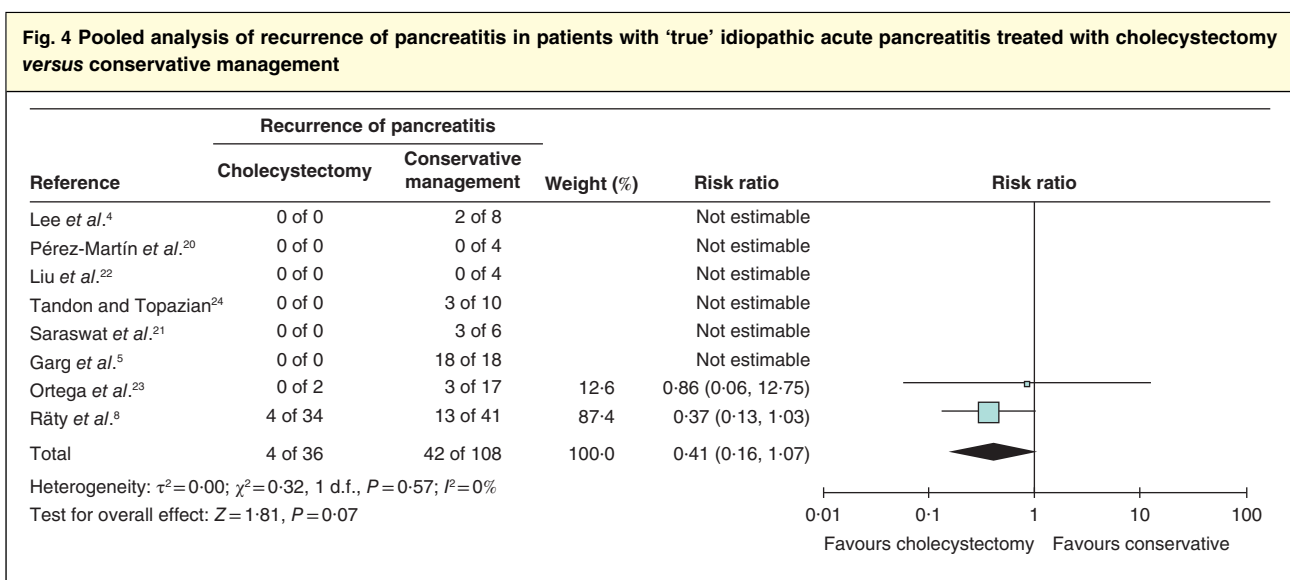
Fig. 4 Pooled analysis of recurrence of pancreatitis in patients with 'true' idiopathic acute pancreatitis treated with cholecystectomy *versus* conservative management

| Reference | Recurrence of pancreatitis: Cholecystectomy | Recurrence of pancreatitis: Conservative management | Weight (%) | Risk ratio |
|---|---|---|---|---|
| Lee *et al*.$^{4}$ | 0 of 0 | 2 of 8 | | Not estimable |
| Pérez-Martín *et al*.$^{20}$ | 0 of 0 | 0 of 4 | | Not estimable |
| Liu *et al*.$^{22}$ | 0 of 0 | 0 of 4 | | Not estimable |
| Tandon and Topazian$^{24}$ | 0 of 0 | 3 of 10 | | Not estimable |
| Saraswat *et al*.$^{21}$ | 0 of 0 | 3 of 6 | | Not estimable |
| Garg *et al*.$^{5}$ | 0 of 0 | 18 of 18 | | Not estimable |
| Ortega *et al*.$^{23}$ | 0 of 2 | 3 of 17 | 12·6 | 0·86 (0·06, 12·75) |
| Räty *et al*.$^{8}$ | 4 of 34 | 13 of 41 | 87·4 | 0·37 (0·13, 1·03) |
| Total | 4 of 36 | 42 of 108 | 100·0 | 0·41 (0·16, 1·07) |

Heterogeneity: $\tau^2=0·00$; $\chi^2=0·32$, 1 d.f., $P=0·57$; $I^2=0\%$
Test for overall effect: $Z=1·81$, $P=0·07$

Risk ratio

0·01 0·1 1 10 100

Favours cholecystectomy Favours conservative